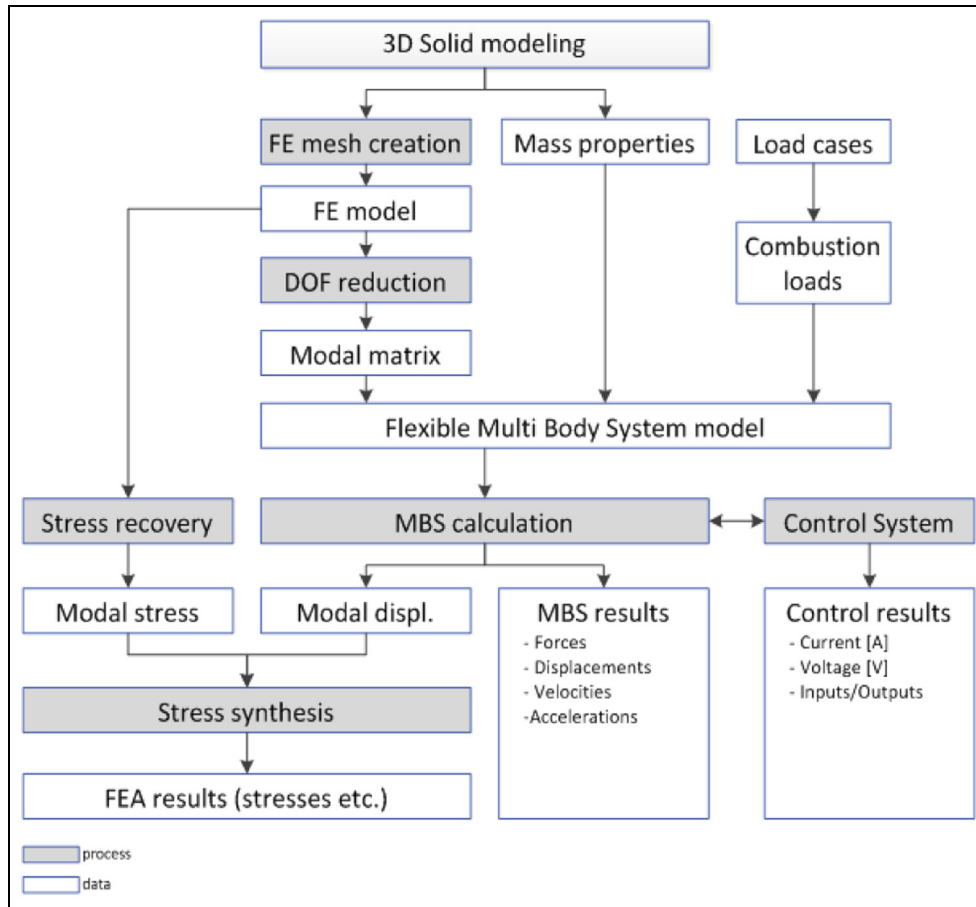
3D Solid modeling

FE mesh creation

Mass properties

Load cases

FE model

Combustion loads

DOF reduction

Modal matrix

Flexible Multi Body System model

Stress recovery

MBS calculation

Control System

Modal stress

Modal displ.

MBS results
- Forces
- Displacements
- Velocities
-Accelerations

Control results
- Current [A]
- Voltage [V]
- Inputs/Outputs

Stress synthesis

FEA results (stresses etc.)

process

data